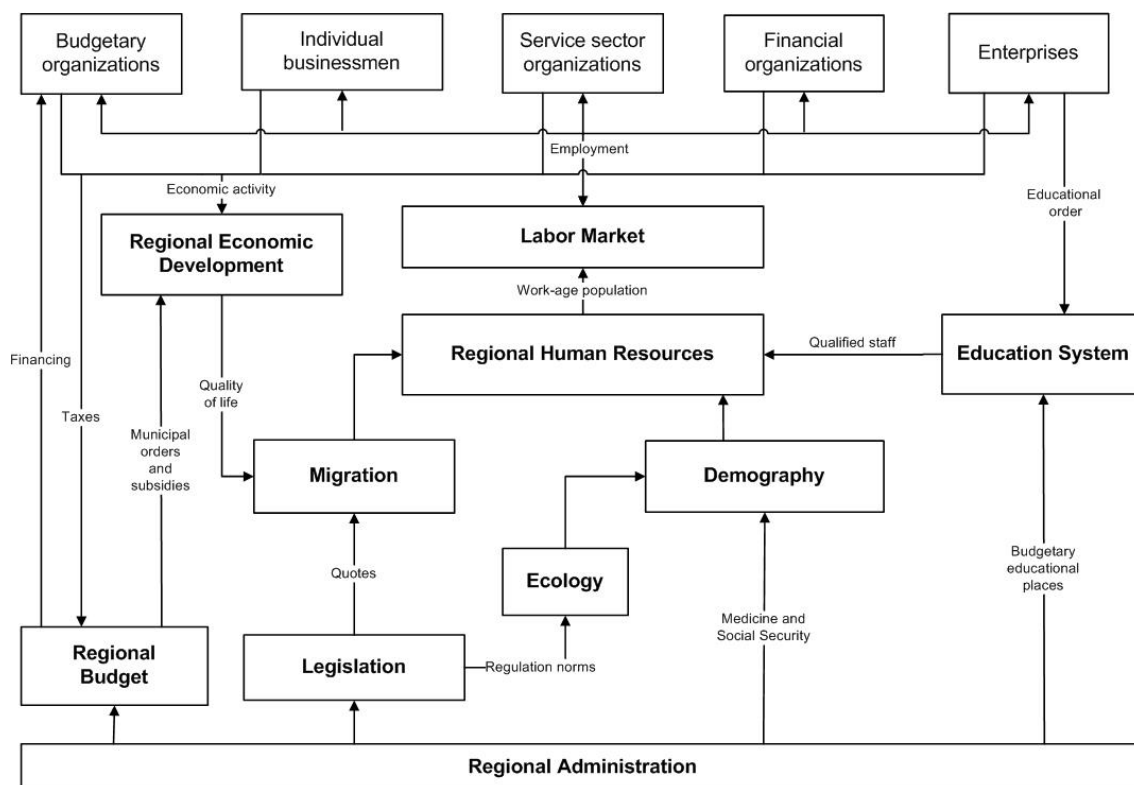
Budgetary organizations

Individual businessmen

Service sector organizations

Financial organizations

Enterprises

Employment

Economic activity

Educational order

Regional Economic Development

Labor Market

Work-age population

Financing

Regional Human Resources

Qualified staff

Education System

Quality of life

Taxes

Municipal orders and subsidies

Migration

Demography

Quotes

Ecology

Budgetary educational places

Medicine and Social Security

Regional Budget

Legislation

Regulation norms

Regional Administration